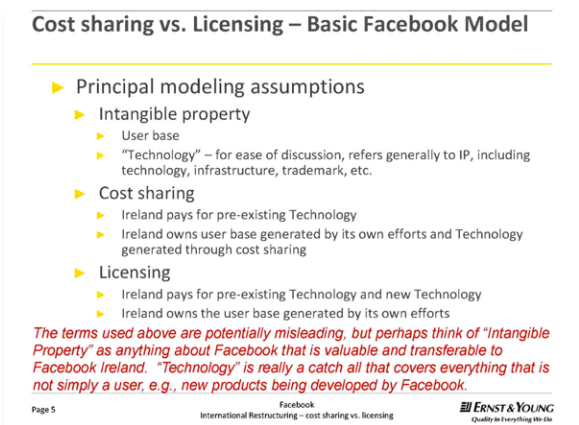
Cost sharing vs. Licensing – Basic Facebook Model

Principal modeling assumptions

Intangible property

User base

"Technology" – for ease of discussion, refers generally to IP, including technology, infrastructure, trademark, etc.

Cost sharing

Ireland pays for pre-existing Technology

Ireland owns user base generated by its own efforts and Technology generated through cost sharing

Licensing

Ireland pays for pre-existing Technology and new Technology

Ireland owns the user base generated by its own efforts

The terms used above are potentially misleading, but perhaps think of "Intangible Property" as anything about Facebook that is valuable and transferable to Facebook Ireland. "Technology" is really a catch all that covers everything that is not simply a user, e.g., new products being developed by Facebook.

Page 5

Facebook
International Restructuring – cost sharing vs. licensing

ERNST & YOUNG
Quality In Everything We Do